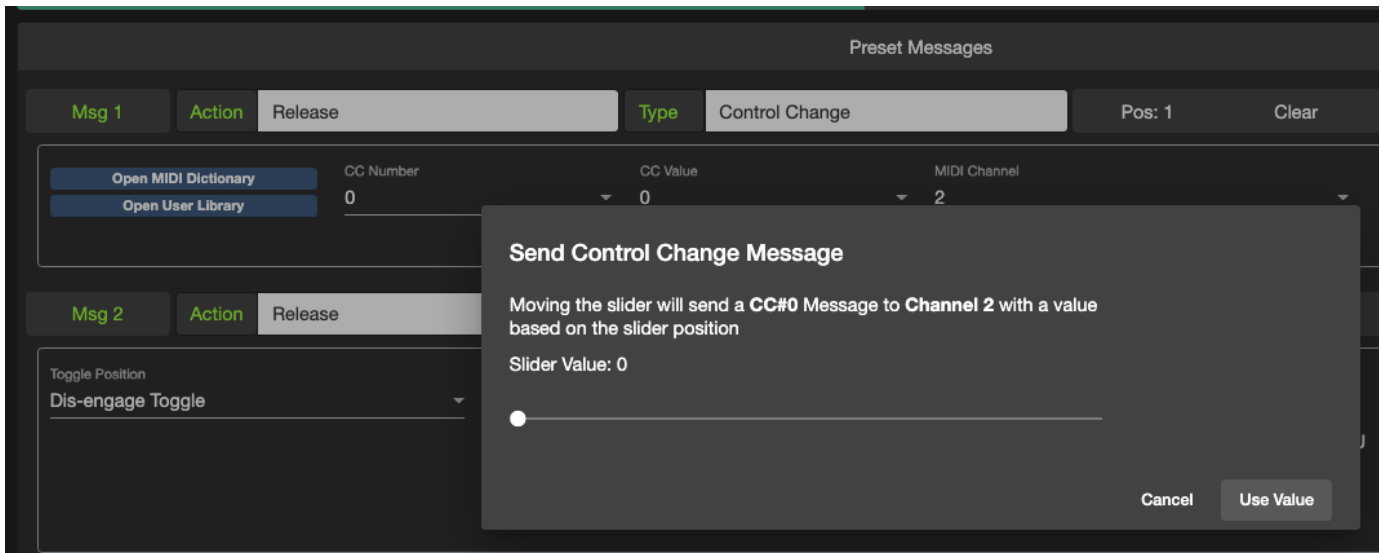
Preset Messages

Msg 1 Action Release Type Control Change Pos: 1 Clear

Open MIDI Dictionary
Open User Library

CC Number
0

CC Value
0

MIDI Channel
2

Send Control Change Message

Moving the slider will send a **CC#0** Message to **Channel 2** with a value based on the slider position

Slider Value: 0

Cancel Use Value

Msg 2 Action Release

Toggle Position
Dis-engage Toggle